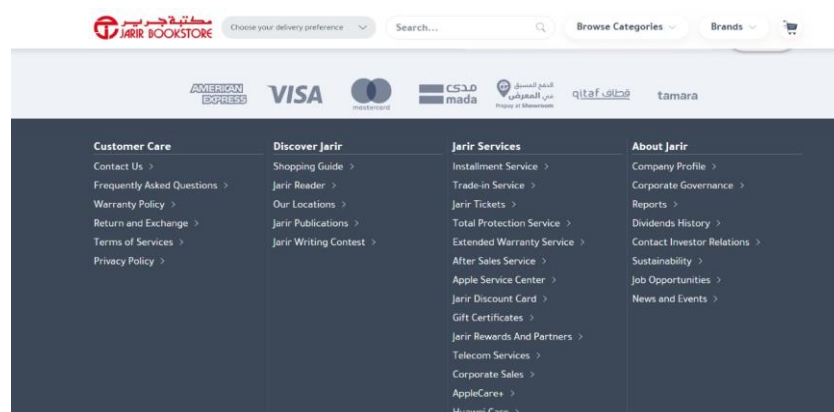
مكتبة جرير JARIR BOOKSTORE

Choose your delivery preference

Search...

Browse Categories

Brands

AMERICAN EXPRESS VISA mastercard مدى mada الدفع المسبق من المعرض Prepay at Showroom qitaf قطاف tamara

Customer Care
Contact Us >
Frequently Asked Questions >
Warranty Policy >
Return and Exchange >
Terms of Services >
Privacy Policy >

Discover Jarir
Shopping Guide >
Jarir Reader >
Our Locations >
Jarir Publications >
Jarir Writing Contest >

Jarir Services
Installment Service >
Trade-in Service >
Jarir Tickets >
Total Protection Service >
Extended Warranty Service >
After Sales Service >
Apple Service Center >
Jarir Discount Card >
Gift Certificates >
Jarir Rewards And Partners >
Telecom Services >
Corporate Sales >
AppleCare+ >
Huawei Care >

About Jarir
Company Profile >
Corporate Governance >
Reports >
Dividends History >
Contact Investor Relations >
Sustainability >
Job Opportunities >
News and Events >